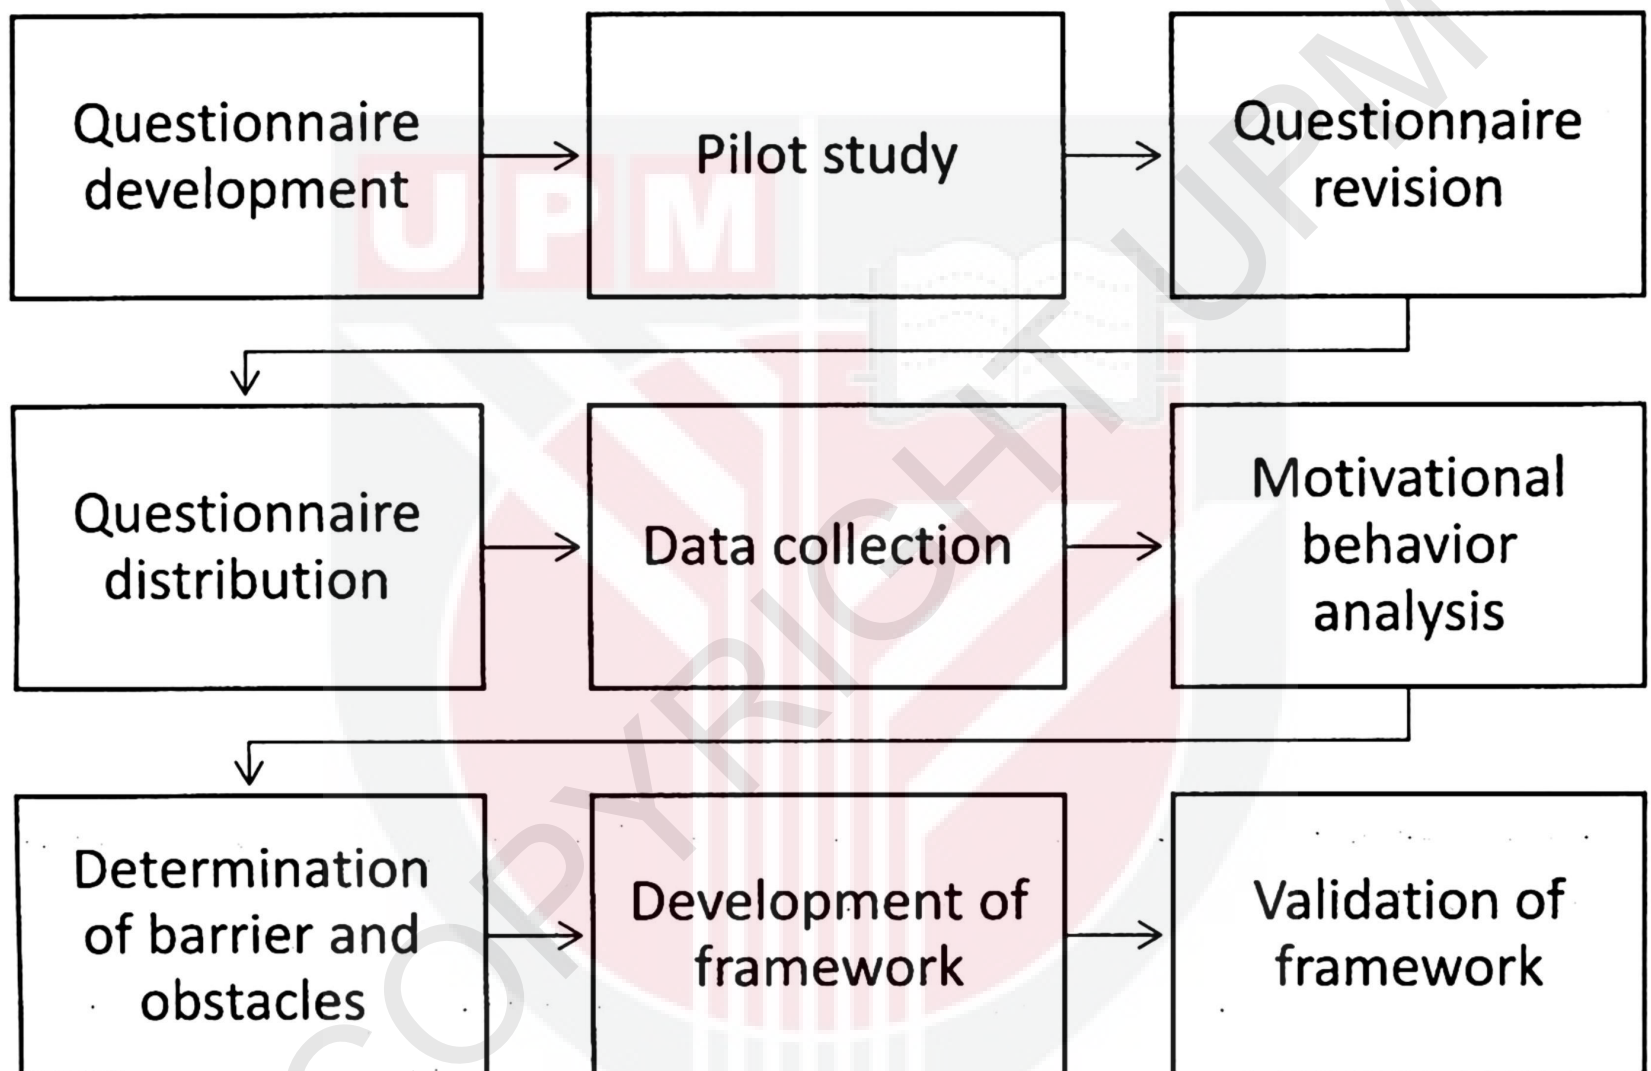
Questionnaire development

Pilot study

Questionnaire revision

Questionnaire distribution

Data collection

Motivational behavior analysis

Determination of barrier and obstacles

Development of framework

Validation of framework

UPM

COPYRIGHT UPM